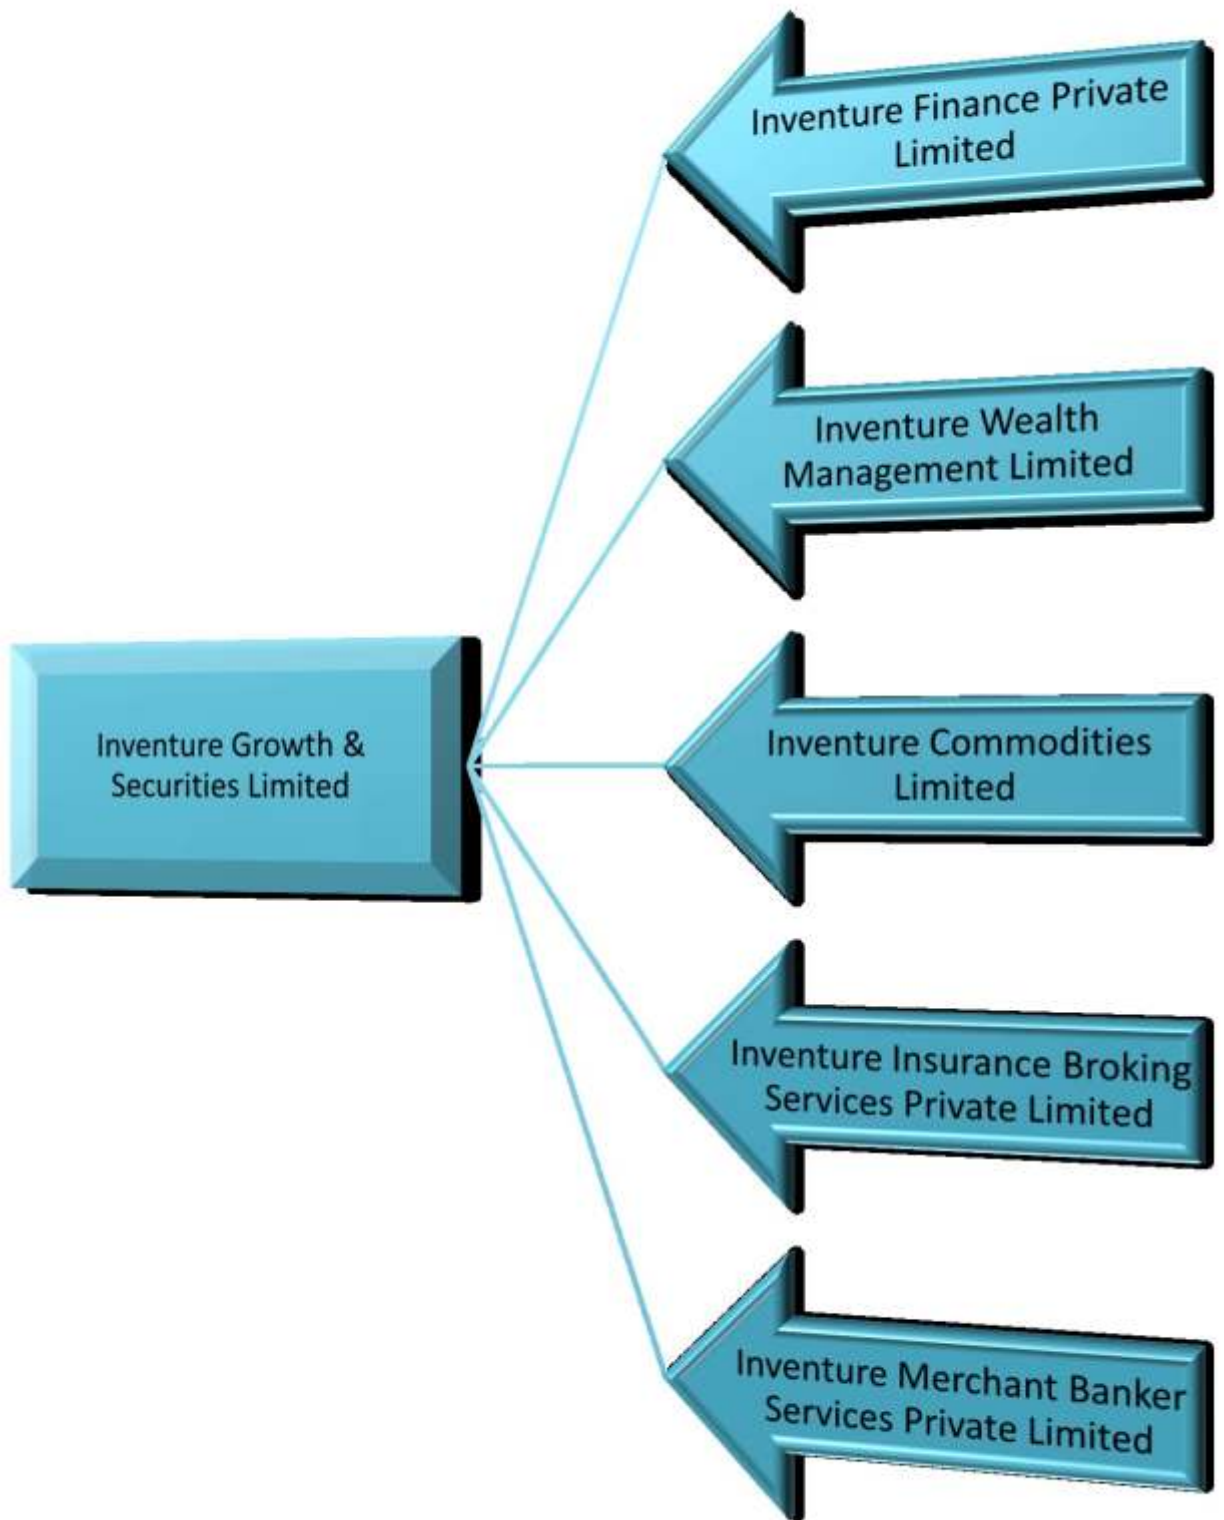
Inventure Growth & Securities Limited

Inventure Finance Private Limited

Inventure Wealth Management Limited

Inventure Commodities Limited

Inventure Insurance Broking Services Private Limited

Inventure Merchant Banker Services Private Limited